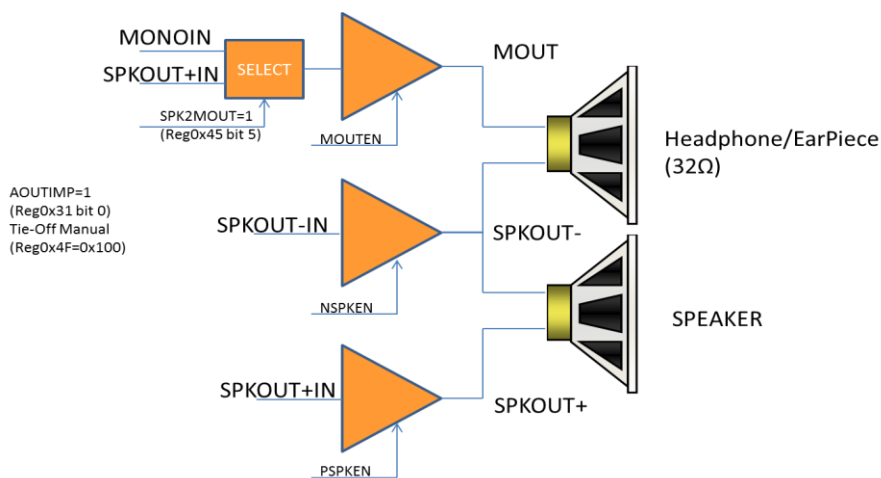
MONOIN

SPKOUT+IN

SELECT

SPK2MOUT=1
(Reg0x45 bit 5)

MOUTEN

MOUT

Headphone/EarPiece
(32Ω)

AOUTIMP=1
(Reg0x31 bit 0)
Tie-Off Manual
(Reg0x4F=0x100)

SPKOUT-IN

NSPKEN

SPKOUT-

SPEAKER

SPKOUT+IN

PSPKEN

SPKOUT+